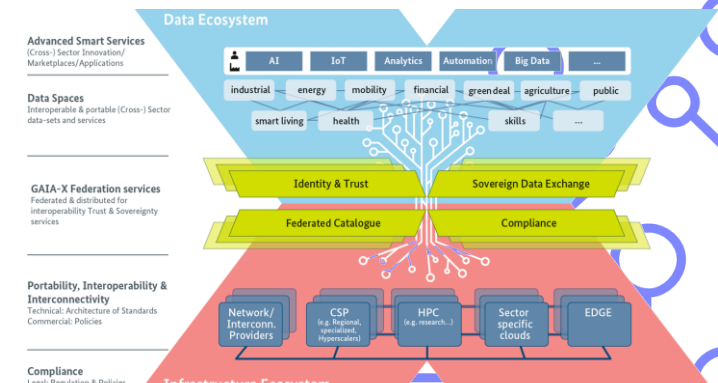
Data Ecosystem

Advanced Smart Services
(Cross-) Sector Innovation/ Marketplaces/Applications

AI | IoT | Analytics | Automation | Big Data | ...

Data Spaces
Interoperable & portable (Cross-) Sector data-sets and services

industrial | energy | mobility | financial | green deal | agriculture | public
smart living | health | skills | ...

GAIA-X Federation services
Federated & distributed for interoperability Trust & Sovereignty services

Identity & Trust
Sovereign Data Exchange
Federated Catalogue
Compliance

Portability, Interoperability & Interconnectivity
Technical: Architecture of Standards
Commercial: Policies

Network/ Interconn. Providers
CSP (e.g. Regional, specialized, Hyperscalers)
HPC (e.g. research...)
Sector specific clouds
EDGE

Compliance
Legal: Regulation & Policies

Infrastructure Ecosystem